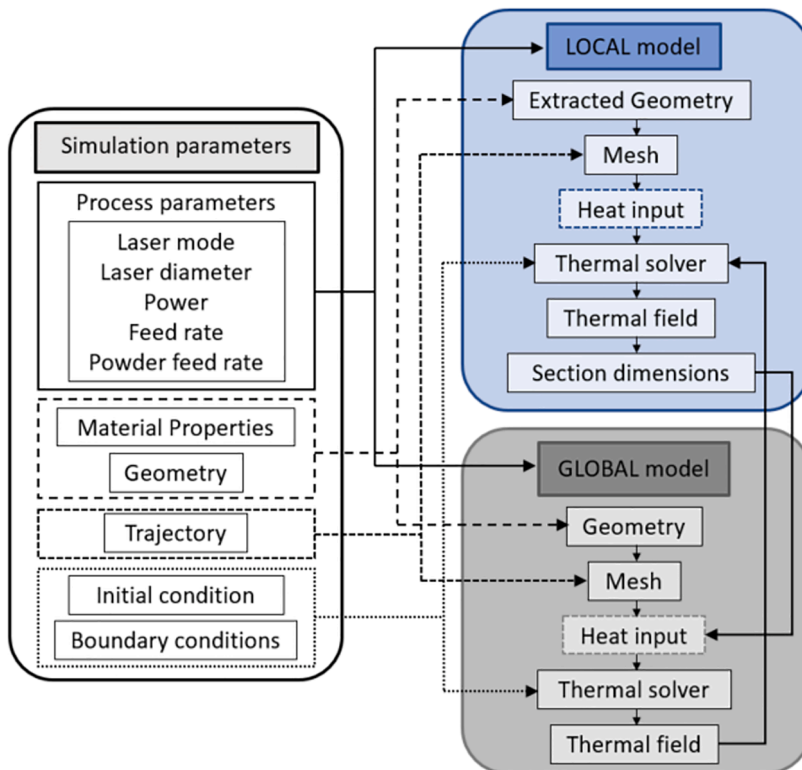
Simulation parameters

Process parameters

Laser mode
Laser diameter
Power
Feed rate
Powder feed rate

Material Properties

Geometry

Trajectory

Initial condition

Boundary conditions

LOCAL model

Extracted Geometry

Mesh

Heat input

Thermal solver

Thermal field

Section dimensions

GLOBAL model

Geometry

Mesh

Heat input

Thermal solver

Thermal field